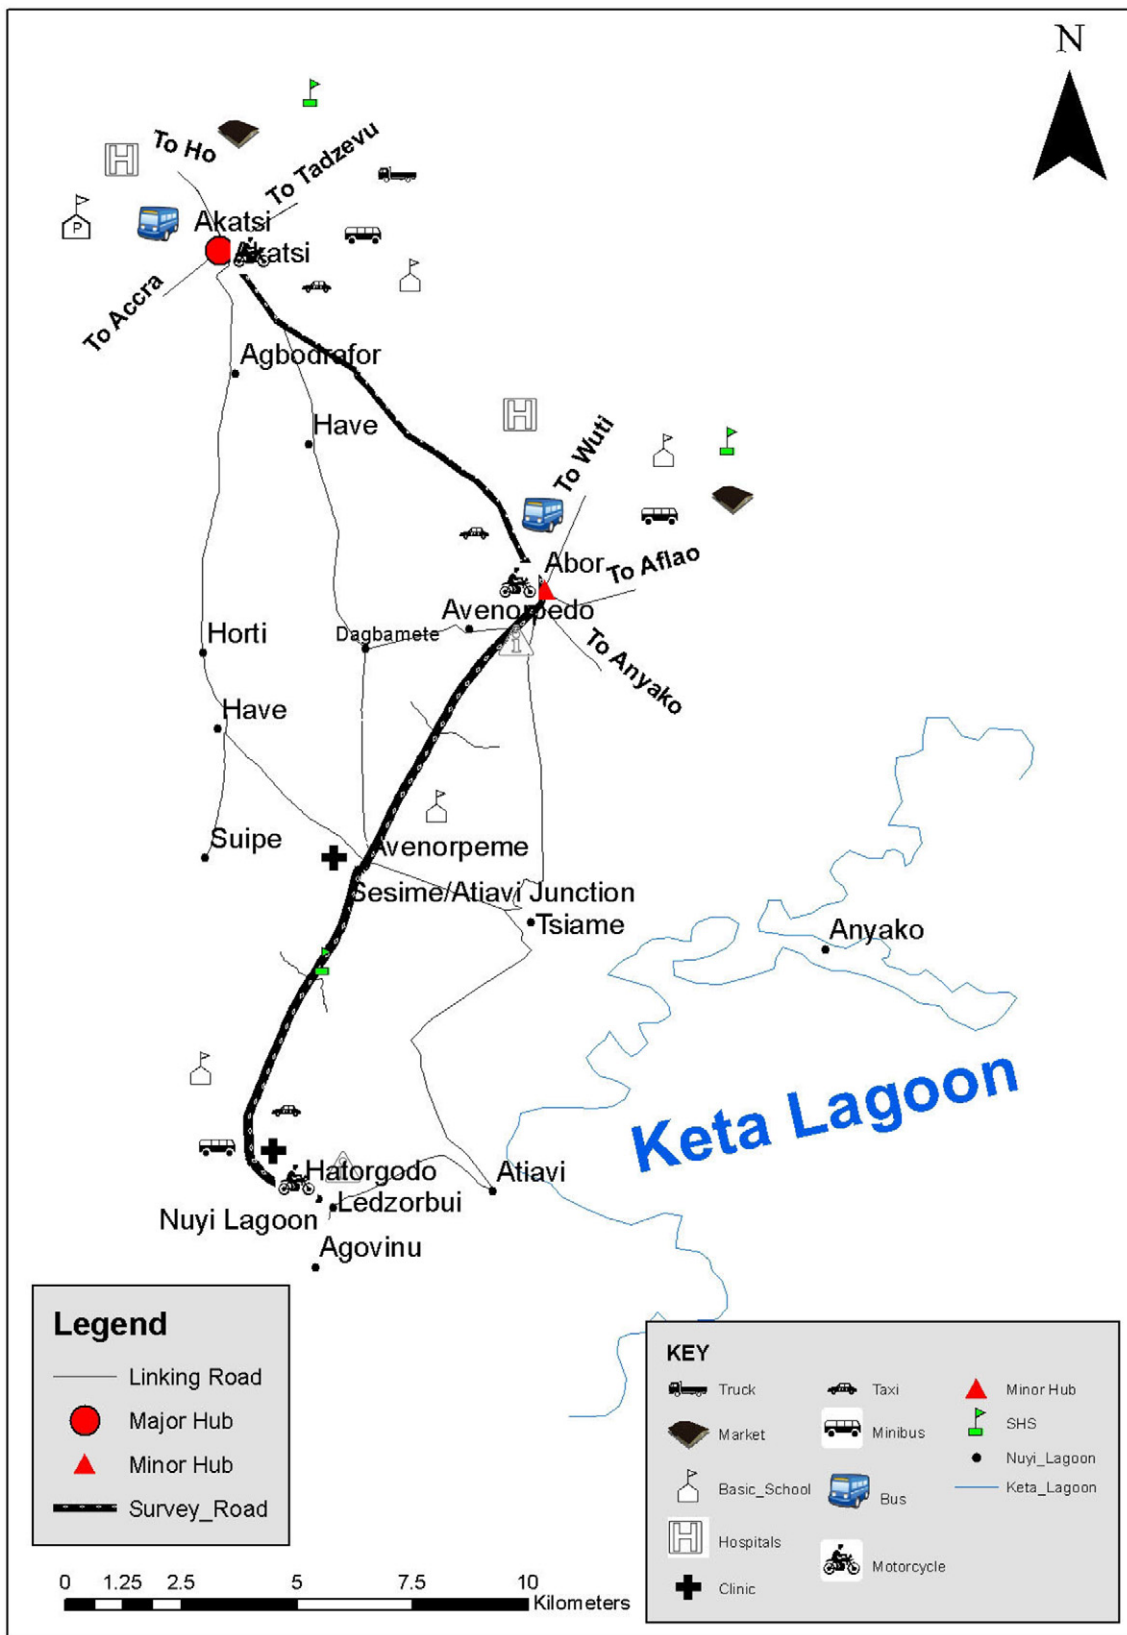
N

To Ho
To Tadzevu
Akatsi
Akatsi
To Accra
Agbodrafor
Have
To Wuti
Abor
To Aflao
Avenorpedo
Dagbamete
To Anyako
Horti
Have
Suipe
Avenorpeme
Sesime/Atiavi Junction
Tsiame
Anyako
Keta Lagoon
Hatorgodo
Atiavi
Ledzorbui
Nuyi Lagoon
Agovinu

Legend
Linking Road
Major Hub
Minor Hub
Survey_Road

0 1.25 2.5 5 7.5 10 Kilometers

KEY
Truck
Taxi
Minor Hub
Market
Minibus
SHS
Nuyi_Lagoon
Basic_School
Bus
Keta_Lagoon
Hospitals
Motorcycle
Clinic